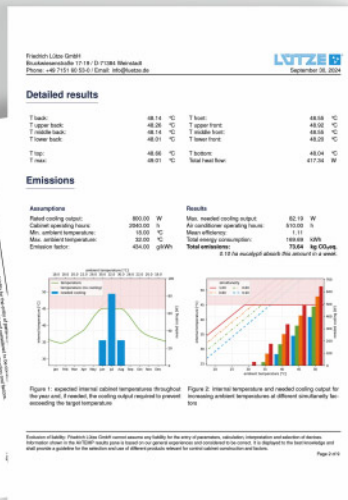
Friedrich Lütze GmbH
Bruckwiesenstraße 17-19 / D-71384 Weinstadt
Phone: +49 7151 60 53-0 / Email: info@luetze.de

LÜTZE

September 06, 2024

Detailed results

| | | |
|---|---|---|
| T back: | 48.14 | °C |
| T upper back: | 48.26 | °C |
| T middle back: | 48.14 | °C |
| T lower back: | 48.01 | °C |
| T top: | 48.66 | °C |
| T max: | 48.01 | °C |

| | | |
|---|---|---|
| T front: | 48.58 | °C |
| T upper front: | 49.02 | °C |
| T middle front: | 48.58 | °C |
| T lower front: | 48.25 | °C |
| T bottom: | 48.04 | °C |
| Total heat flow: | 417.34 | W |

Emissions

Assumptions

| | | |
|---|---|---|
| Rated cooling output: | 800.00 | W |
| Cabinet operating hours: | 2080.00 | h |
| Min. ambient temperature: | 15.00 | °C |
| Max. ambient temperature: | 32.00 | °C |
| Emission factor: | 404.00 | g/kWh |

Results

| | | |
|---|---|---|
| Max. needed cooling output: | 82.19 | W |
| Air conditioner operating hours: | 510.00 | h |
| Mean efficiency: | 1.11 | |
| Total energy consumption: | 189.68 | kWh |
| Total emissions: | 73.64 | kg $CO_2$eq. |

3.19 ha eucalypt absorb this amount in a week.

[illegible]

Figure 1: expected internal cabinet temperatures throughout the year and, if needed, the cooling output required to prevent exceeding the target temperature

Figure 2: internal temperature and needed cooling output for increasing ambient temperatures at different simultaneity factors

Exclusion of liability: Friedrich Lütze GmbH cannot assume any liability for the entry of parameters, calculation, interpretation and selection of devices. Information shown in the AirTEMP results pane is based on our general experiences and considered to be correct. It is displayed to the best knowledge and shall provide a guideline for the selection and use of different products relevant for control cabinet construction and factors.

Page 2 of 3